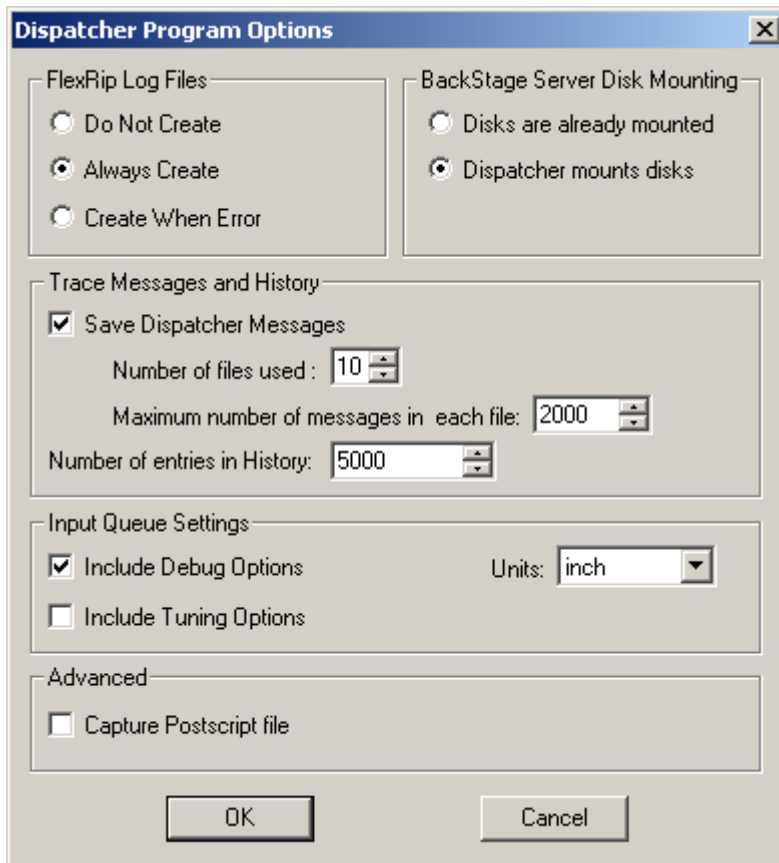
Dispatcher Program Options

X

FlexRip Log Files

Do Not Create

Always Create

Create When Error

BackStage Server Disk Mounting

Disks are already mounted

Dispatcher mounts disks

Trace Messages and History

Save Dispatcher Messages

Number of files used : 10

Maximum number of messages in each file: 2000

Number of entries in History: 5000

Input Queue Settings

Include Debug Options

Units: inch

Include Tuning Options

Advanced

Capture Postscript file

OK

Cancel